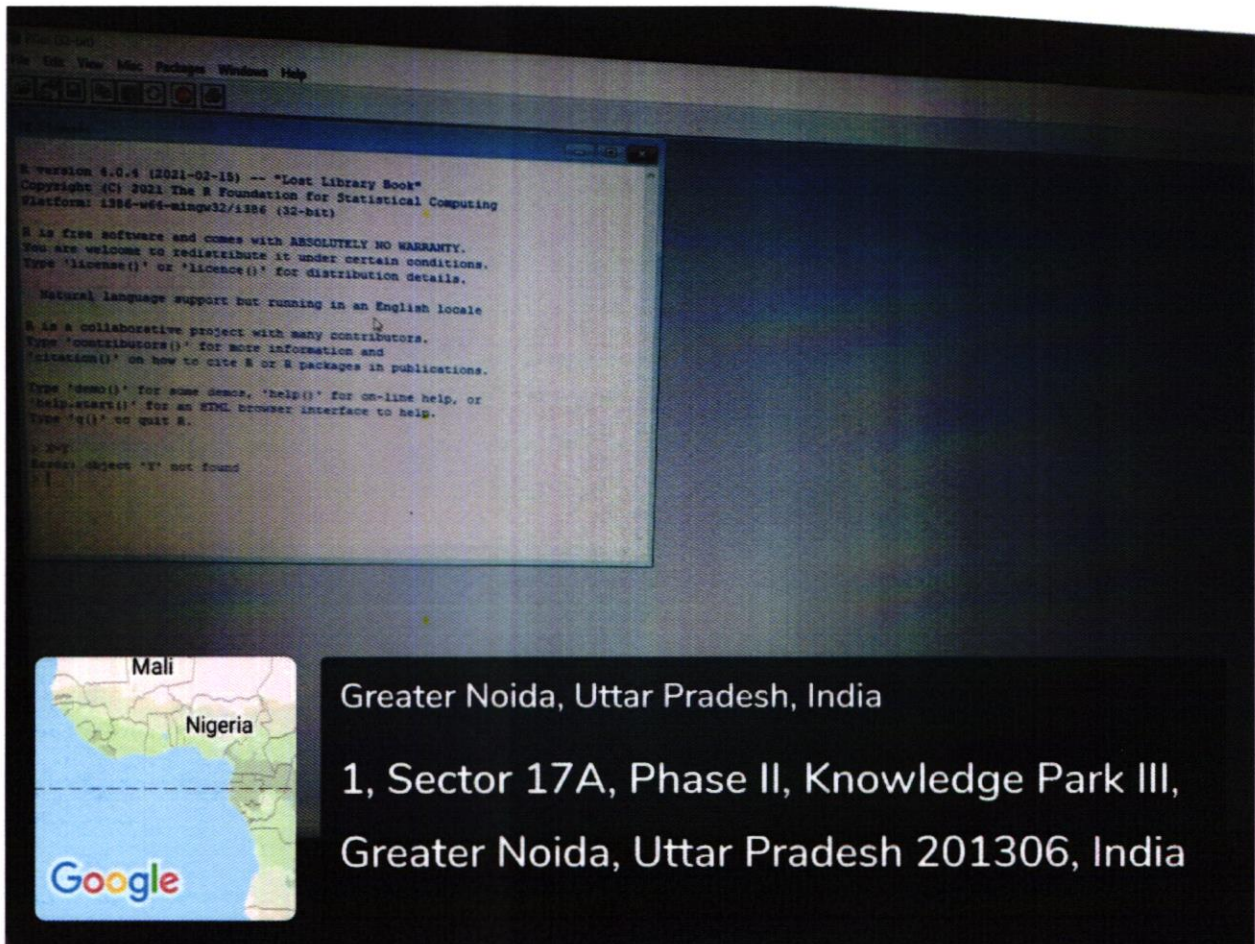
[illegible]
File Edit View Misc Packages Windows Help

R version 4.0.4 (2021-02-15) -- "Lost Library Book"
Copyright (C) 2021 The R Foundation for Statistical Computing
Platform: i386-w64-mingw32/i386 (32-bit)

R is free software and comes with ABSOLUTELY NO WARRANTY.
You are welcome to redistribute it under certain conditions.
Type 'license()' or 'licence()' for distribution details.

Natural language support but running in an English locale

R is a collaborative project with many contributors.
Type 'contributors()' for more information and
'citation()' on how to cite R or R packages in publications.

Type 'demo()' for some demos, 'help()' for on-line help, or
'help.start()' for an HTML browser interface to help.
Type 'q()' to quit R.

> x<y
Error: object 'Y' not found
>

Mali
Nigeria
Google

Greater Noida, Uttar Pradesh, India

1, Sector 17A, Phase II, Knowledge Park III, Greater Noida, Uttar Pradesh 201306, India